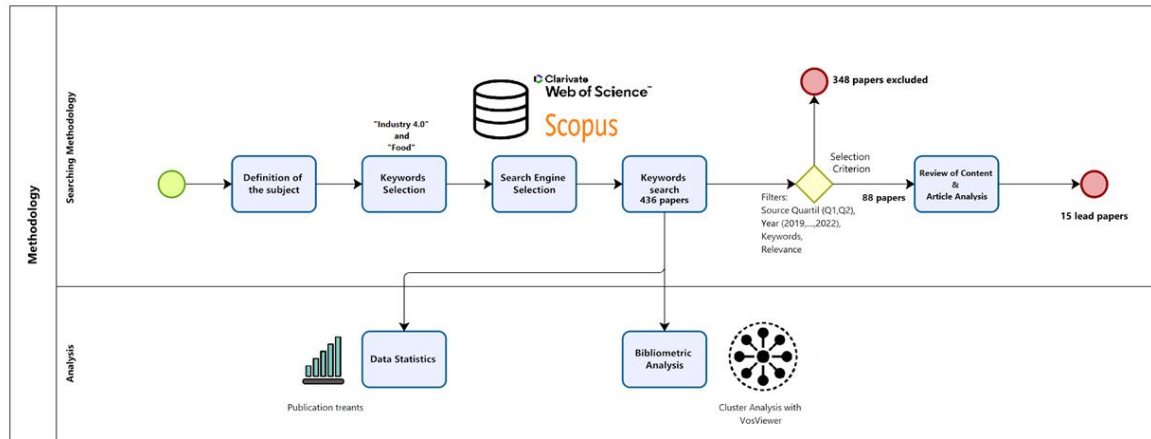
Methodology

Searching Methodology

Clarivate
Web of Science™
Scopus

"Industry 4.0"
and
"Food"

Definition of the subject

Keywords Selection

Search Engine Selection

Keywords search
436 papers

348 papers excluded

Selection Criterion

Filters:
Source Quartil (Q1,Q2),
Year (2019,...,2022),
Keywords,
Relevance

88 papers

Review of Content & Article Analysis

15 lead papers

Analysis

Data Statistics

Publication treants

Bibliometric Analysis

Cluster Analysis with VosViewer